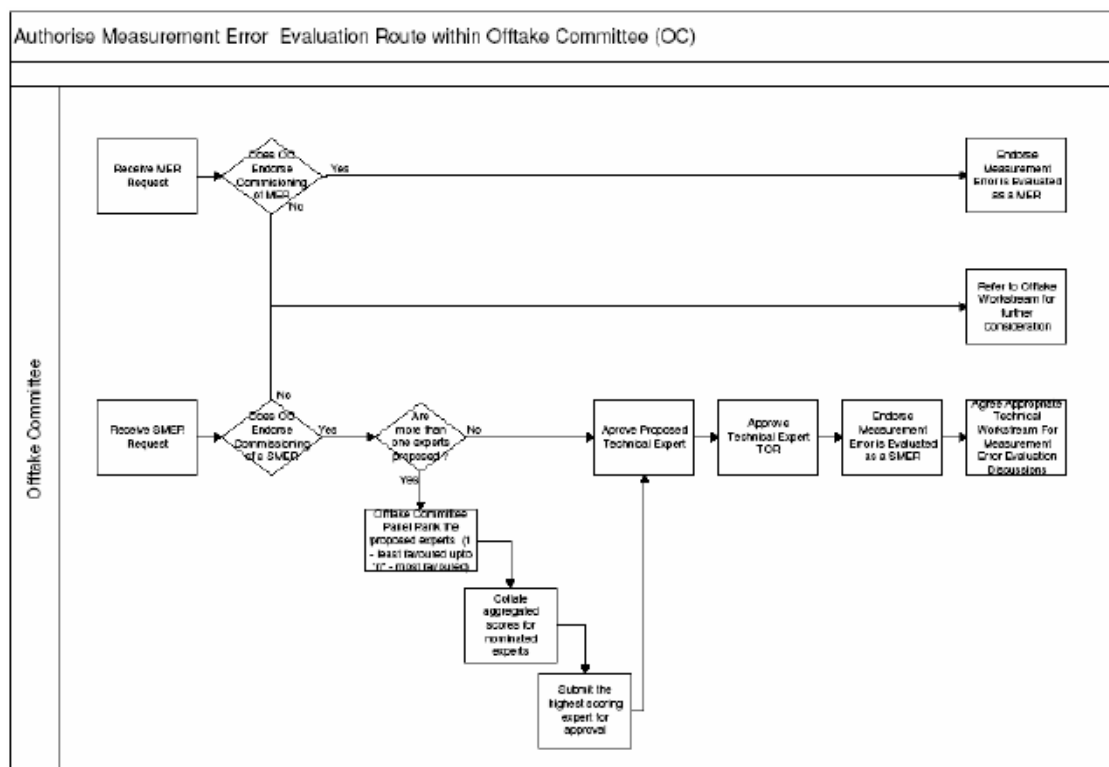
Authorise Measurement Error Evaluation Route within Offtake Committee (OC)

Offtake Committee

Receive MER Request

Does OC Endorse Commissioning of MER

Yes

No

Endorse Measurement Error is Evaluated as a MER

Refer to Offtake Workstream for further consideration

No

Receive SMER Request

Does OC Endorse Commissioning of a SMER

Yes

Are more than one experts proposed?

No

Yes

Offtake Committee Panel Rank the proposed experts (1 - least favoured upto "n" - most favoured)

Collate aggregated scores for nominated experts

Submit the highest scoring expert for approval

Aprove Proposed Technical Expert

Approve Technical Expert TOR

Endorse Measurement Error is Evaluated as a SMER

Agree Appropriate Technical Workstream For Measurement Error Evaluation Discussions